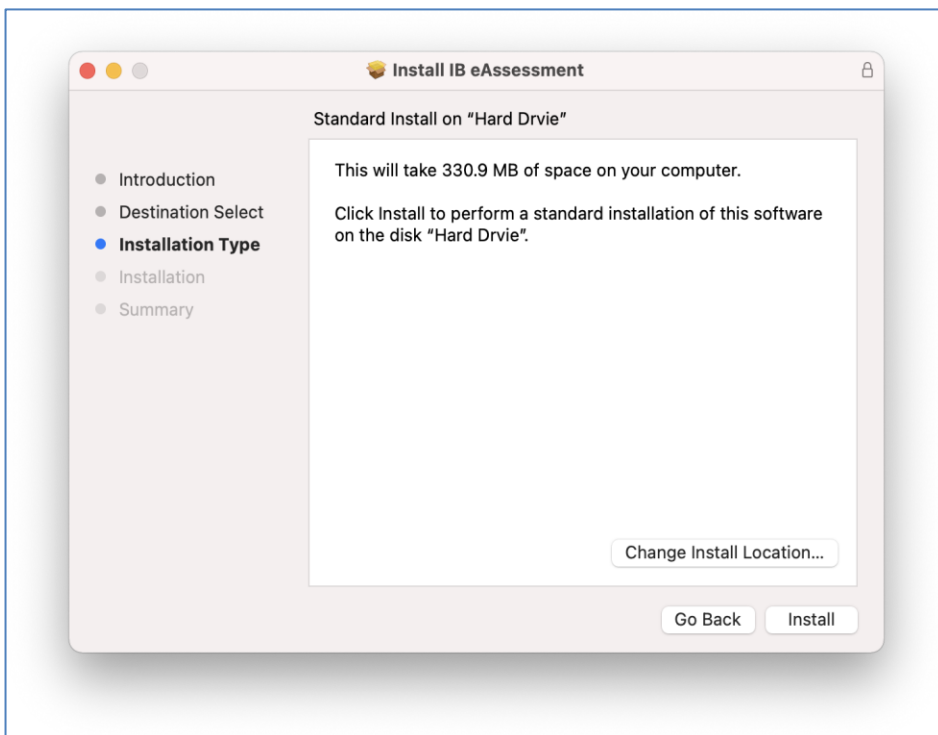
Install IB eAssessment

Standard Install on "Hard Drvie"

Introduction
Destination Select
Installation Type
Installation
Summary

This will take 330.9 MB of space on your computer.

Click Install to perform a standard installation of this software on the disk "Hard Drvie".

Change Install Location...

Go Back
Install